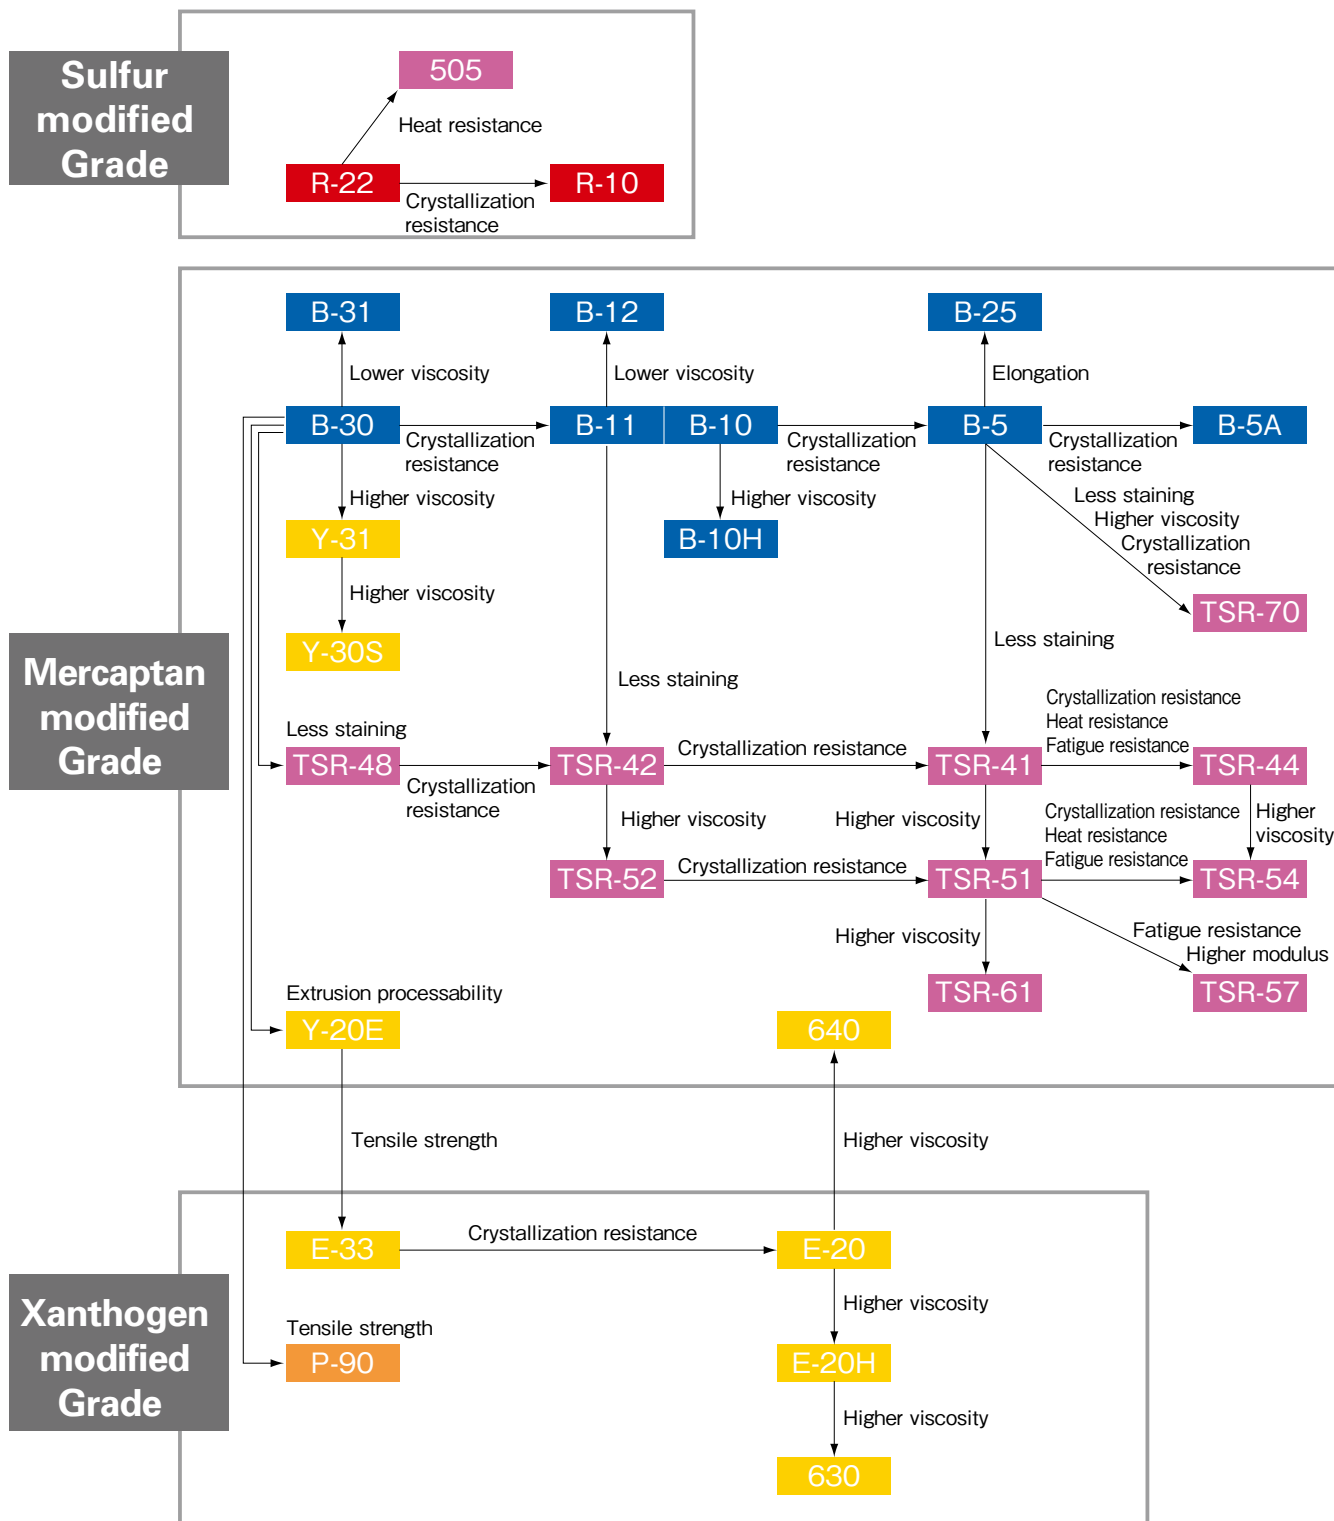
Sulfur modified Grade

505

Heat resistance

R-22

Crystallization resistance

R-10

B-31

B-12

B-25

Lower viscosity

Lower viscosity

Elongation

B-30

Crystallization resistance

B-11

B-10

Crystallization resistance

B-5

Crystallization resistance

B-5A

Higher viscosity

Higher viscosity

Less staining
Higher viscosity
Crystallization resistance

Y-31

B-10H

Higher viscosity

TSR-70

Y-30S

Less staining

Mercaptan modified Grade

Less staining

Crystallization resistance
Heat resistance
Fatigue resistance

Less staining

TSR-48

TSR-42

Crystallization resistance

TSR-41

TSR-44

Crystallization resistance

Higher viscosity

Higher viscosity

Crystallization resistance
Heat resistance
Fatigue resistance

Higher viscosity

TSR-52

Crystallization resistance

TSR-51

TSR-54

Higher viscosity

Fatigue resistance
Higher modulus

TSR-61

TSR-57

Extrusion processability

Y-20E

640

Tensile strength

Higher viscosity

E-33

Crystallization resistance

E-20

Higher viscosity

Xanthogen modified Grade

Tensile strength

P-90

E-20H

Higher viscosity

630